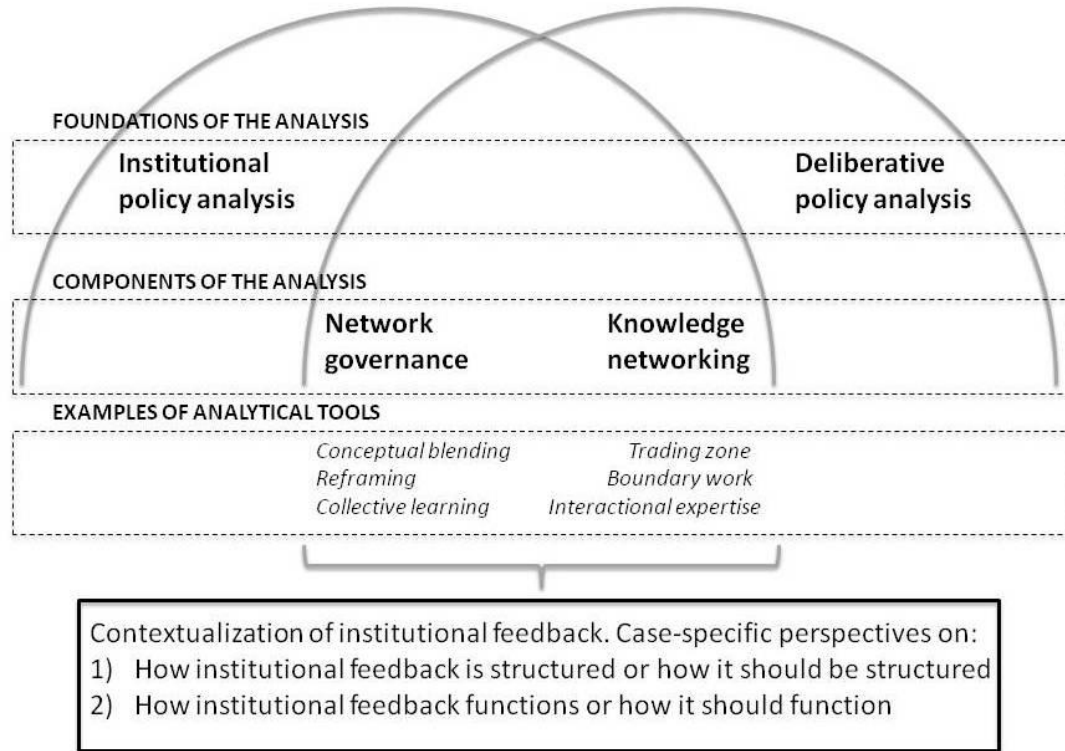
FOUNDATIONS OF THE ANALYSIS

Institutional policy analysis

Deliberative policy analysis

COMPONENTS OF THE ANALYSIS

Network governance

Knowledge networking

EXAMPLES OF ANALYTICAL TOOLS

Conceptual blending
Reframing
Collective learning

Trading zone
Boundary work
Interactional expertise

Contextualization of institutional feedback. Case-specific perspectives on:
1) How institutional feedback is structured or how it should be structured
2) How institutional feedback functions or how it should function